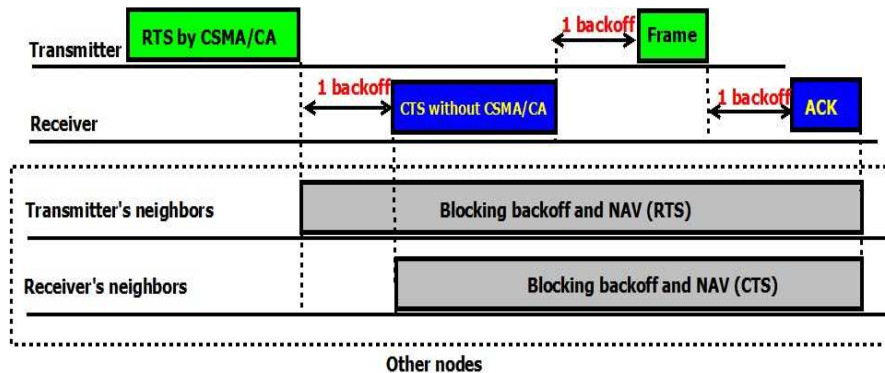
Transmitter
RTS by CSMA/CA
1 backoff
Frame
1 backoff
CTS without CSMA/CA
1 backoff
ACK
Receiver
Transmitter's neighbors
Blocking backoff and NAV (RTS)
Receiver's neighbors
Blocking backoff and NAV (CTS)
Other nodes